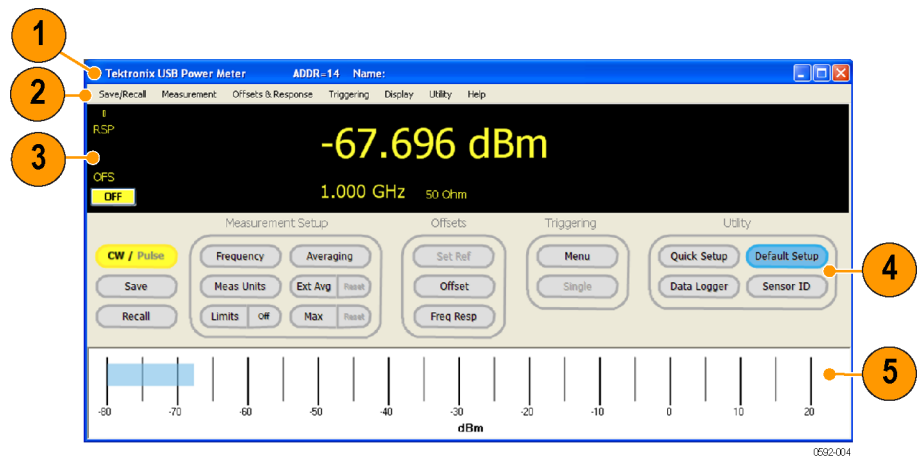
1

Tektronix USB Power Meter ADDR-14 Name:

2

Save/Recall Measurement Offsets & Response Triggering Display Utility Help

3

II
RSP

-67.696 dBm

OFS
OFF

1.000 GHz 50 Ohm

Measurement Setup

Offsets

Triggering

Utility

CW / Pulse

Save

Recall

Frequency

Averaging

Meas Units

Ext Avg

Reset

Limits

Off

Max

Reset

Set Ref

Offset

Freq Resp

Menu

Single

Quick Setup

Default Setup

Data Logger

Sensor ID

4

5

-80 -70 -60 -50 -40 -30 -20 -10 0 10 20

dBm

0592-004